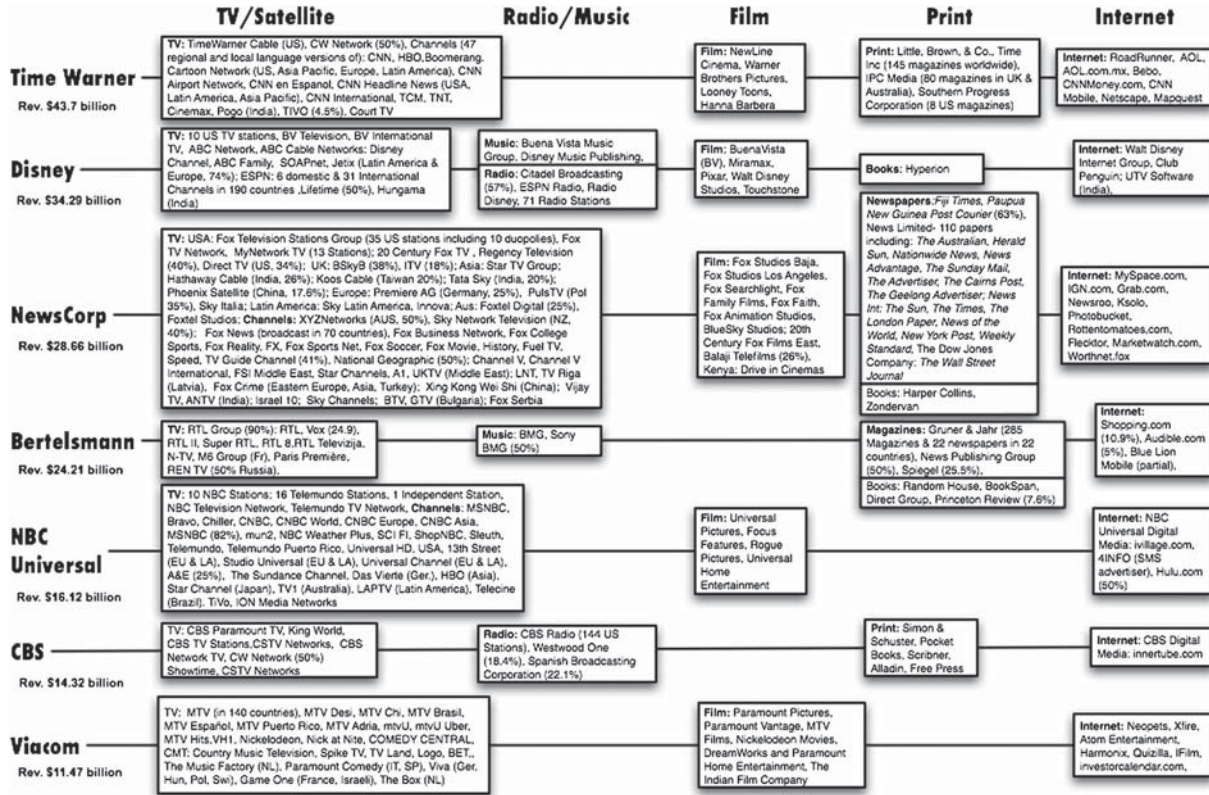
TV/Satellite

Radio/Music

Film

Print

Internet

Time Warner
Rev. $43.7 billion

TV: TimeWarner Cable (US), CW Network (50%), Channels (47 regional and local language versions of): CNN, HBO,Boomerang, Cartoon Network (US, Asia Pacific, Europe, Latin America), CNN Airport Network, CNN en Espanol, CNN Headline News (USA, Latin America, Asia Pacific), CNN International, TCM, TNT, Cinemax, Pogo (India), TIVO (4.5%), Court TV

Film: NewLine Cinema, Warner Brothers Pictures, Looney Toons, Hanna Barbera

Print: Little, Brown, & Co., Time Inc (145 magazines worldwide), IPC Media (80 magazines in UK & Australia), Southern Progress Corporation (8 US magazines)

Internet: RoadRunner, AOL, AOL.com.mx, Bebo, CNNMoney.com, CNN Mobile, Netscape, Mapquest

Disney
Rev. $34.29 billion

TV: 10 US TV stations, BV Television, BV International TV, ABC Network, ABC Cable Networks: Disney Channel, ABC Family, SOAPnet, Jetix (Latin America & Europe, 74%); ESPN: 6 domestic & 31 International Channels in 190 countries ,Lifetime (50%), Hungama (India)

Music: Buena Vista Music Group, Disney Music Publishing,
Radio: Citadel Broadcasting (57%), ESPN Radio, Radio Disney, 71 Radio Stations

Film: BuenaVista (BV), Miramax, Pixar, Walt Disney Studios, Touchstone

Books: Hyperion

Internet: Walt Disney Internet Group, Club Penguin; UTV Software (India),

NewsCorp
Rev. $28.66 billion

TV: USA: Fox Television Stations Group (35 US stations including 10 duopolies), Fox TV Network, MyNetwork TV (13 Stations); 20 Century Fox TV , Regency Television (40%), Direct TV (US, 34%); UK: BSkyB (38%), ITV (18%); Asia: Star TV Group; Hathaway Cable (India, 26%); Koos Cable (Taiwan 20%); Tata Sky (India, 20%); Phoenix Satellite (China, 17.6%); Europe: Premiere AG (Germany, 25%), PulsTV (Pol 35%), Sky Italia; Latin America: Sky Latin America, Innova; Aus: Foxtel Digital (25%), Foxtel Studios; Channels: XYZNetworks (AUS, 50%), Sky Network Television (NZ, 40%); Fox News (broadcast in 70 countries), Fox Business Network, Fox College Sports, Fox Reality, FX, Fox Sports Net, Fox Soccer, Fox Movie, History, Fuel TV, Speed, TV Guide Channel (41%), National Geographic (50%); Channel V, Channel V International, FSI Middle East, Star Channels, A1, UKTV (Middle East); LNT, TV Riga (Latvia), Fox Crime (Eastern Europe, Asia, Turkey); Xing Kong Wei Shi (China); Vijay TV, ANTV (India); Israel 10; Sky Channels; BTV, GTV (Bulgaria); Fox Serbia

Film: Fox Studios Baja, Fox Studios Los Angeles, Fox Searchlight, Fox Family Films, Fox Faith, Fox Animation Studios, BlueSky Studios; 20th Century Fox Films East, Balaji Telefilms (26%), Kenya: Drive in Cinemas

Newspapers: Fiji Times, Paupua New Guinea Post Courier (63%), News Limited- 110 papers including: The Australian, Herald Sun, Nationwide News, News Advantage, The Sunday Mail, The Advertiser, The Cairns Post, The Geelong Advertiser; News Int: The Sun, The Times, The London Paper, News of the World, New York Post, Weekly Standard, The Dow Jones Company: The Wall Street Journal

Books: Harper Collins, Zondervan

Internet: MySpace.com, IGN.com, Grab.com, Newsroo, Ksolo, Photobucket, Rottentomatoes.com, Flecktor, Marketwatch.com, Worthnet.fox

Bertelsmann
Rev. $24.21 billion

TV: RTL Group (90%): RTL, Vox (24.9), RTL II, Super RTL, RTL 8,RTL Televizija, N-TV, M6 Group (Fr), Paris Première, REN TV (50% Russia),

Music: BMG, Sony BMG (50%)

Magazines: Gruner & Jahr (285 Magazines & 22 newspapers in 22 countries), News Publishing Group (50%), Spiegel (25.5%),

Books: Random House, BookSpan, Direct Group, Princeton Review (7.6%)

Internet: Shopping.com (10.9%), Audible.com (5%), Blue Lion Mobile (partial),

NBC Universal
Rev. $16.12 billion

TV: 10 NBC Stations; 16 Telemundo Stations, 1 Independent Station, NBC Television Network, Telemundo TV Network, Channels: MSNBC, Bravo, Chiller, CNBC, CNBC World, CNBC Europe, CNBC Asia, MSNBC (82%), mun2, NBC Weather Plus, SCI FI, ShopNBC, Sleuth, Telemundo, Telemundo Puerto Rico, Universal HD, USA, 13th Street (EU & LA), Studio Universal (EU & LA), Universal Channel (EU & LA), A&E (25%), The Sundance Channel, Das Vierte (Ger.), HBO (Asia), Star Channel (Japan), TV1 (Australia), LAPTV (Latin America), Telecine (Brazil). TiVo, ION Media Networks

Film: Universal Pictures, Focus Features, Rogue Pictures, Universal Home Entertainment

Internet: NBC Universal Digital Media: ivillage.com, 4INFO (SMS advertiser), Hulu.com (50%)

CBS
Rev. $14.32 billion

TV: CBS Paramount TV, King World, CBS TV Stations,CSTV Networks, CBS Network TV, CW Network (50%) Showtime, CSTV Networks

Radio: CBS Radio (144 US Stations), Westwood One (18.4%), Spanish Broadcasting Corporation (22.1%)

Print: Simon & Schuster, Pocket Books, Scribner, Alladin, Free Press

Internet: CBS Digital Media: innertube.com

Viacom
Rev. $11.47 billion

TV: MTV (in 140 countries), MTV Desi, MTV Chi, MTV Brasil, MTV Español, MTV Puerto Rico, MTV Adria, mtvU, mtvU Uber, MTV Hits,VH1, Nickelodeon, Nick at Nite, COMEDY CENTRAL, CMT: Country Music Television, Spike TV, TV Land, Logo, BET,, The Music Factory (NL), Paramount Comedy (IT, SP), Viva (Ger, Hun, Pol, Swi), Game One (France, Israeli), The Box (NL)

Film: Paramount Pictures, Paramount Vantage, MTV Films, Nickelodeon Movies, DreamWorks and Paramount Home Entertainment, The Indian Film Company

Internet: Neopets, Xfire, Atom Entertainment, Harmonix, Quizilla, IFilm, investorcalendar.com,